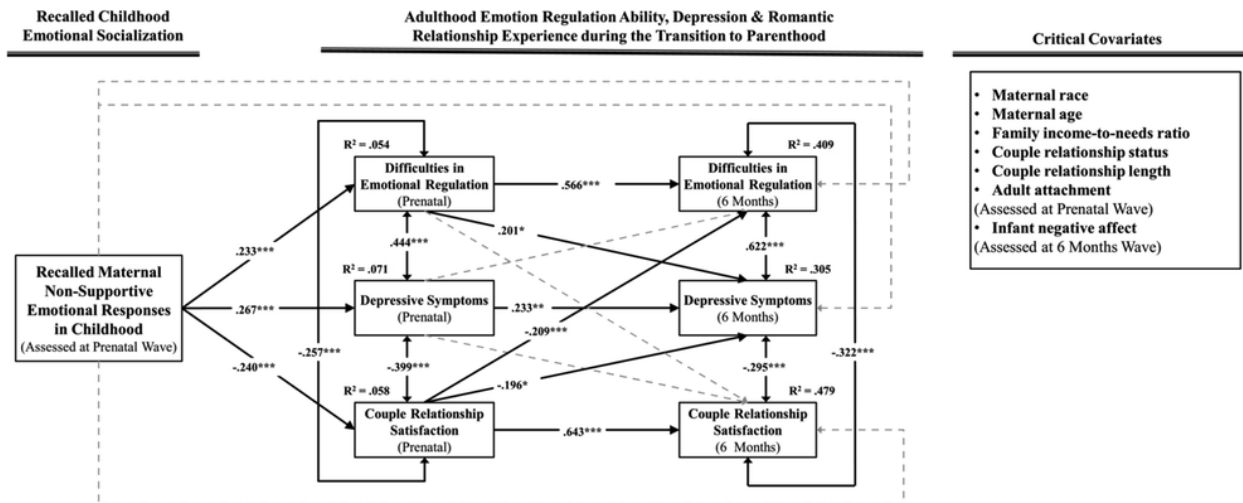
Recalled Childhood Emotional Socialization

Adulthood Emotion Regulation Ability, Depression & Romantic Relationship Experience during the Transition to Parenthood

Critical Covariates

- Maternal race
- Maternal age
- Family income-to-needs ratio
- Couple relationship status
- Couple relationship length
- Adult attachment
(Assessed at Prenatal Wave)
- Infant negative affect
(Assessed at 6 Months Wave)

Recalled Maternal Non-Supportive Emotional Responses in Childhood
(Assessed at Prenatal Wave)

.233***

.267***

-.240***

-.257***

$R^2$ = .054

Difficulties in Emotional Regulation
(Prenatal)

.444***

$R^2$ = .071

Depressive Symptoms
(Prenatal)

-.399***

$R^2$ = .058

Couple Relationship Satisfaction
(Prenatal)

.566***

.201*

.233**

-.209***

-.196*

.643***

$R^2$ = .409

Difficulties in Emotional Regulation
(6 Months)

.622***

$R^2$ = .305

Depressive Symptoms
(6 Months)

-.295***

$R^2$ = .479

Couple Relationship Satisfaction
(6 Months)

-.322***